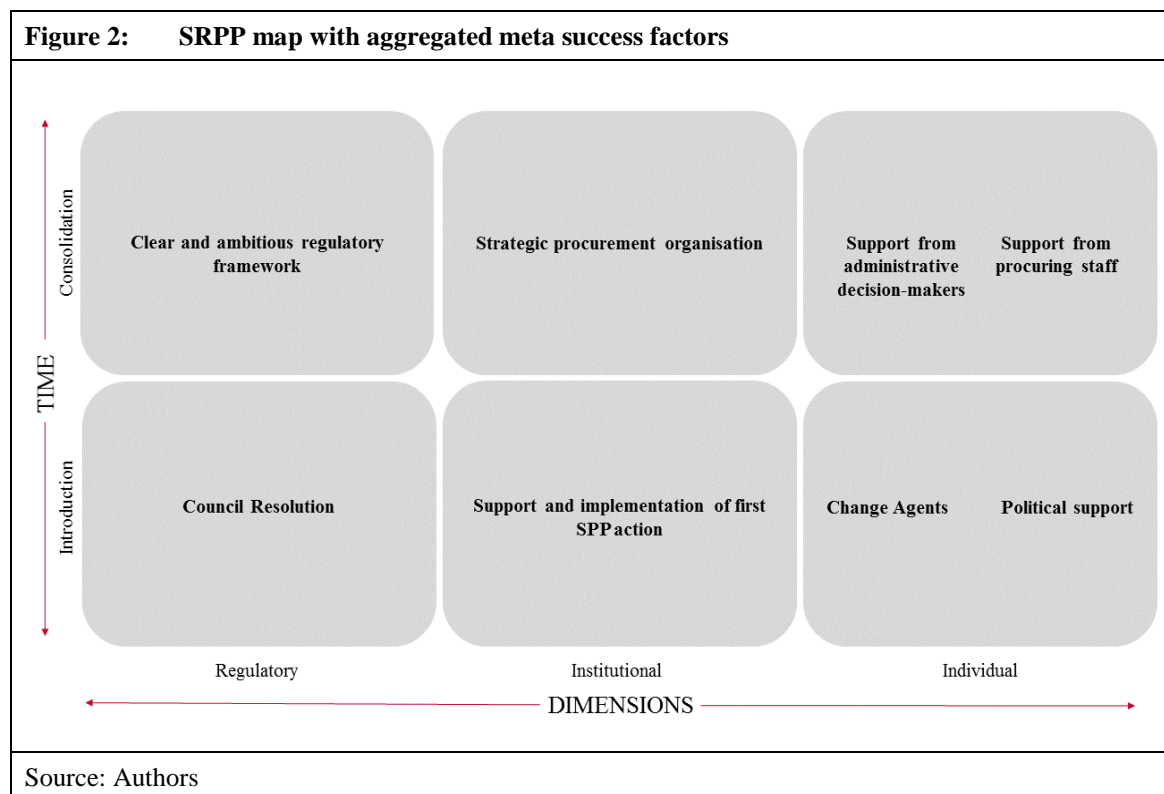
Figure 2: SRPP map with aggregated meta success factors

Consolidation

Clear and ambitious regulatory framework

Strategic procurement organisation

Support from administrative decision-makers

Support from procuring staff

TIME

Introduction

Council Resolution

Support and implementation of first SPP action

Change Agents

Political support

Regulatory

Institutional

Individual

DIMENSIONS

Source: Authors